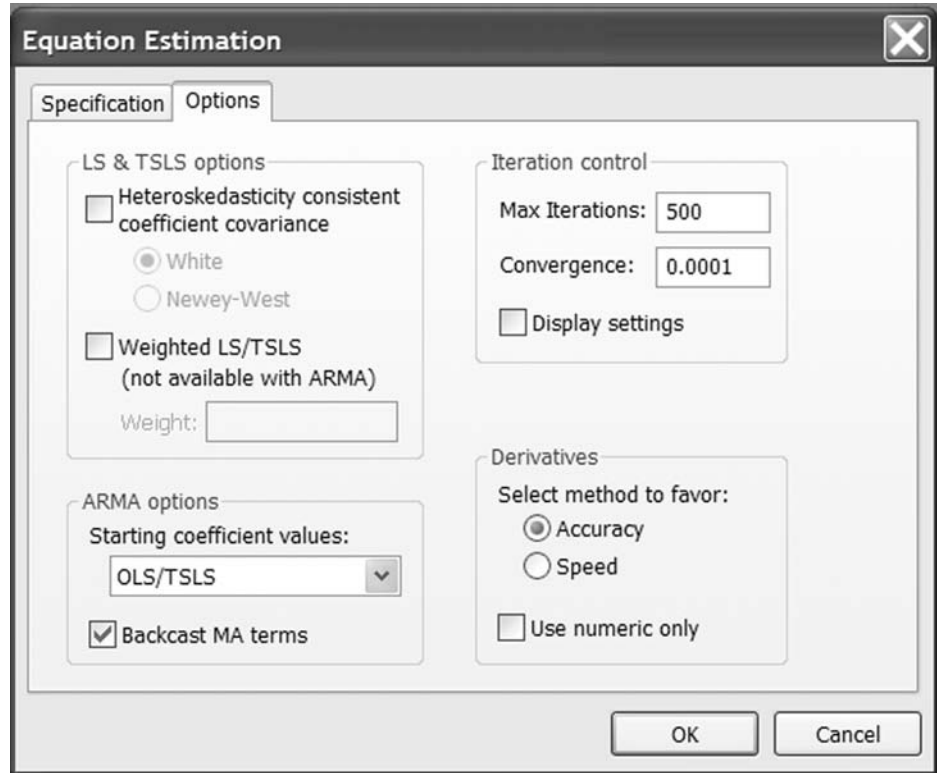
Equation Estimation

Specification Options

LS & TSLS options

Heteroskedasticity consistent coefficient covariance

White

Newey-West

Weighted LS/TSLS (not available with ARMA)

Weight:

ARMA options

Starting coefficient values:

OLS/TSLS

Backcast MA terms

Iteration control

Max Iterations: 500

Convergence: 0.0001

Display settings

Derivatives

Select method to favor:

Accuracy

Speed

Use numeric only

OK

Cancel